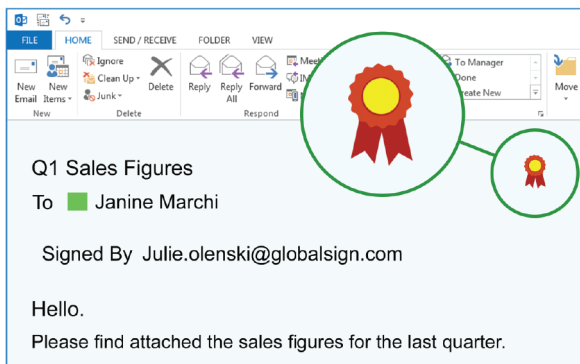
FILE HOME SEND / RECEIVE FOLDER VIEW

New Email New Items Ignore Clean Up Junk Delete Reply Reply All Forward Meet IM To Manager Done Create New Move

New Delete Respond

Q1 Sales Figures

To Janine Marchi

Signed By Julie.olenski@globalsign.com

Hello.

Please find attached the sales figures for the last quarter.